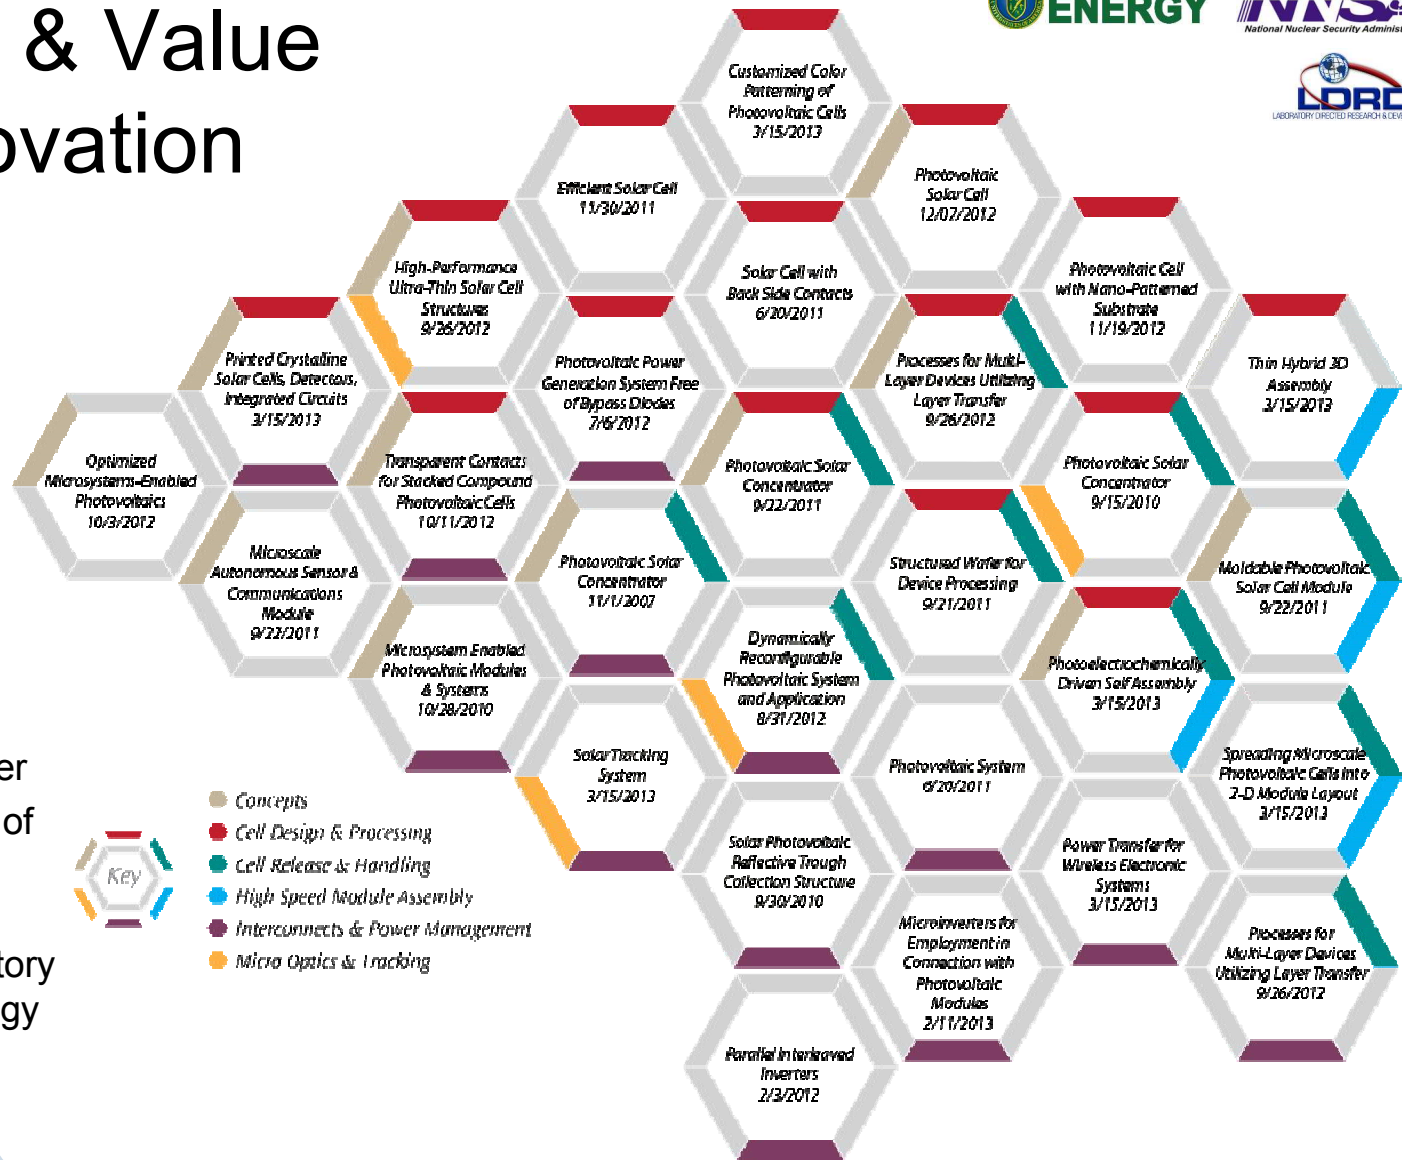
& Value
ovation

ENERGY

National Nuclear Security Administ

LDRD
LABORATORY DIRECTED RESEARCH & DEV

Customized Color Patterning of Photovoltaic Cells 3/15/2013

Efficient Solar Cell 11/30/2011

Photovoltaic Solar Cell 12/02/2012

High-Performance Ultra-Thin Solar Cell Structures 9/26/2012

Solar Cell with Back Side Contacts 6/20/2011

Photovoltaic Cell with Nano-Patterned Substrate 11/19/2012

Printed Crystalline Solar Cells, Detectors, Integrated Circuits 3/15/2013

Photovoltaic Power Generation System Free of Bypass Diodes 7/6/2012

Processes for Multi-Layer Devices Utilizing Layer Transfer 9/26/2012

Thin Hybrid 3D Assembly 3/15/2013

Optimized Microsystems-Enabled Photovoltaics 10/3/2012

Transparent Contacts for Stacked Compound Photovoltaic Cells 10/11/2012

Photovoltaic Solar Concentrator 9/22/2011

Photovoltaic Solar Concentrator 9/15/2010

Microscale Autonomous Sensor & Communications Module 9/22/2011

Photovoltaic Solar Concentrator 11/1/2007

Structured Wafer for Device Processing 9/21/2011

Moldable Photovoltaic Solar Cell Module 9/22/2011

Microsystem Enabled Photovoltaic Modules & Systems 10/28/2010

Dynamically Reconfigurable Photovoltaic System and Application 8/31/2012

Photoelectrochemically Driven Self Assembly 3/15/2013

Solar Tracking System 3/15/2013

Photovoltaic System 6/20/2011

Spreading Microscale Photovoltaic Cells Into 2-D Module Layout 3/15/2013

er
of

Key

Concepts
Cell Design & Processing
Cell Release & Handling
High Speed Module Assembly
Interconnects & Power Management
Micro Optics & Tracking

Solar Photovoltaic Reflective Trough Collection Structure 9/30/2010

Power Transfer for Wireless Electronic Systems 3/15/2013

tory
gy

Microinverters for Employment in Connection with Photovoltaic Modules 2/11/2013

Processes for Multi-Layer Devices Utilizing Layer Transfer 9/26/2012

Parallel Interleaved Inverters 2/3/2012